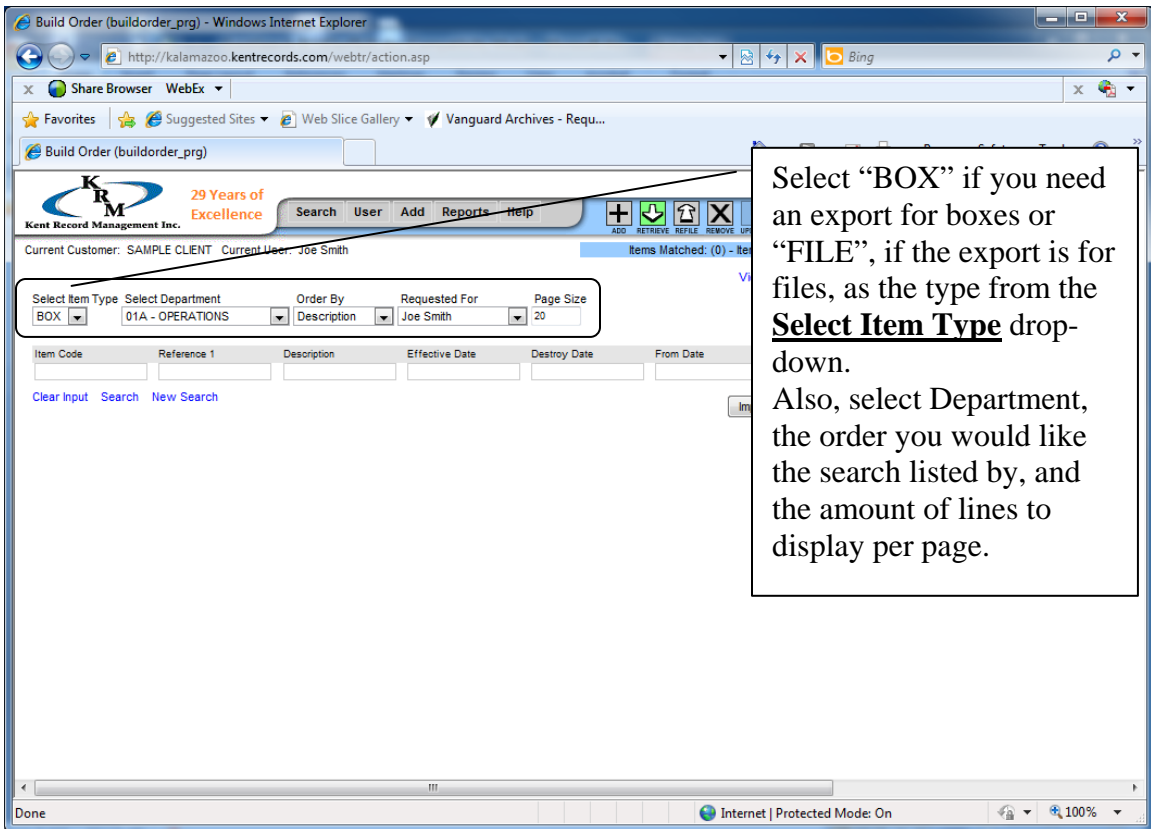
Build Order (buildorder_prg) - Windows Internet Explorer

http://kalamazoo.kentrecords.com/webtr/action.asp

Bing

Share Browser WebEx

Favorites Suggested Sites Web Slice Gallery Vanguard Archives - Requ...

Build Order (buildorder_prg)

KRM Kent Record Management Inc.

29 Years of Excellence

Search User Add Reports Help

ADD RETRIEVE REFILE REMOVE

Current Customer: SAMPLE CLIENT Current User: Joe Smith

Items Matched: (0) - Ite

Select Item Type | Select Department | Order By | Requested For | Page Size
BOX | 01A - OPERATIONS | Description | Joe Smith | 20

Item Code | Reference 1 | Description | Effective Date | Destroy Date | From Date

Clear Input Search New Search

Select "BOX" if you need an export for boxes or "FILE", if the export is for files, as the type from the **Select Item Type** drop-down.
Also, select Department, the order you would like the search listed by, and the amount of lines to display per page.

Done

Internet | Protected Mode: On

100%